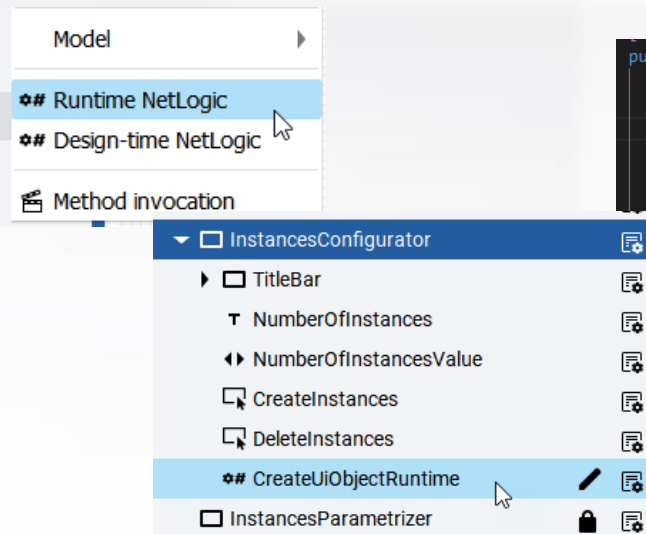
Model

Runtime NetLogic

Design-time NetLogic

Method invocation

pu

InstancesConfigurator

TitleBar

NumberOfInstances

NumberOfInstancesValue

CreateInstances

DeleteInstances

CreateUiObjectRuntime

InstancesParametrizer